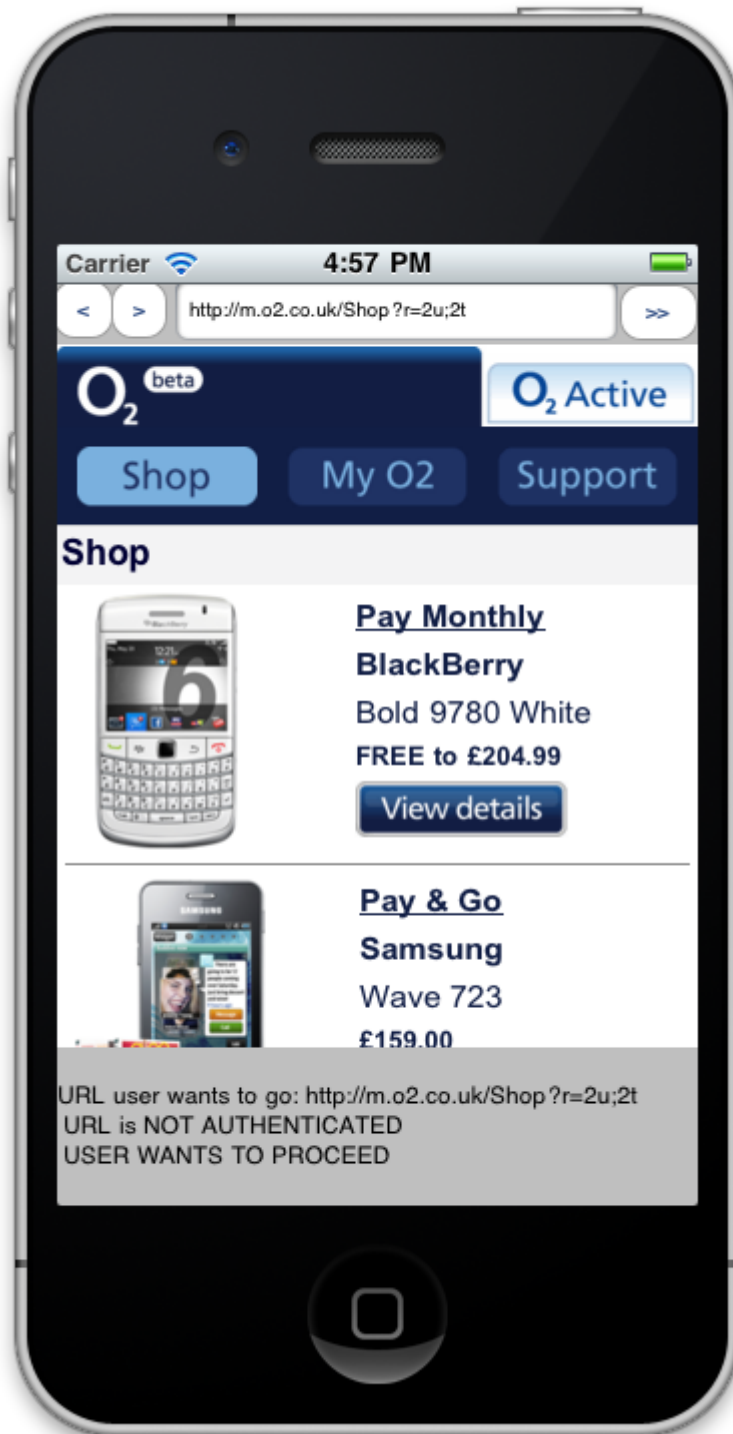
Carrier 4:57 PM

< > http://m.o2.co.uk/Shop?r=2u;2t >>

$O_2$ beta

$O_2$ Active

Shop My O2 Support

Shop

Pay Monthly
BlackBerry
Bold 9780 White
FREE to £204.99
View details

Pay & Go
Samsung
Wave 723
£159.00

URL user wants to go: http://m.o2.co.uk/Shop?r=2u;2t
URL is NOT AUTHENTICATED
USER WANTS TO PROCEED